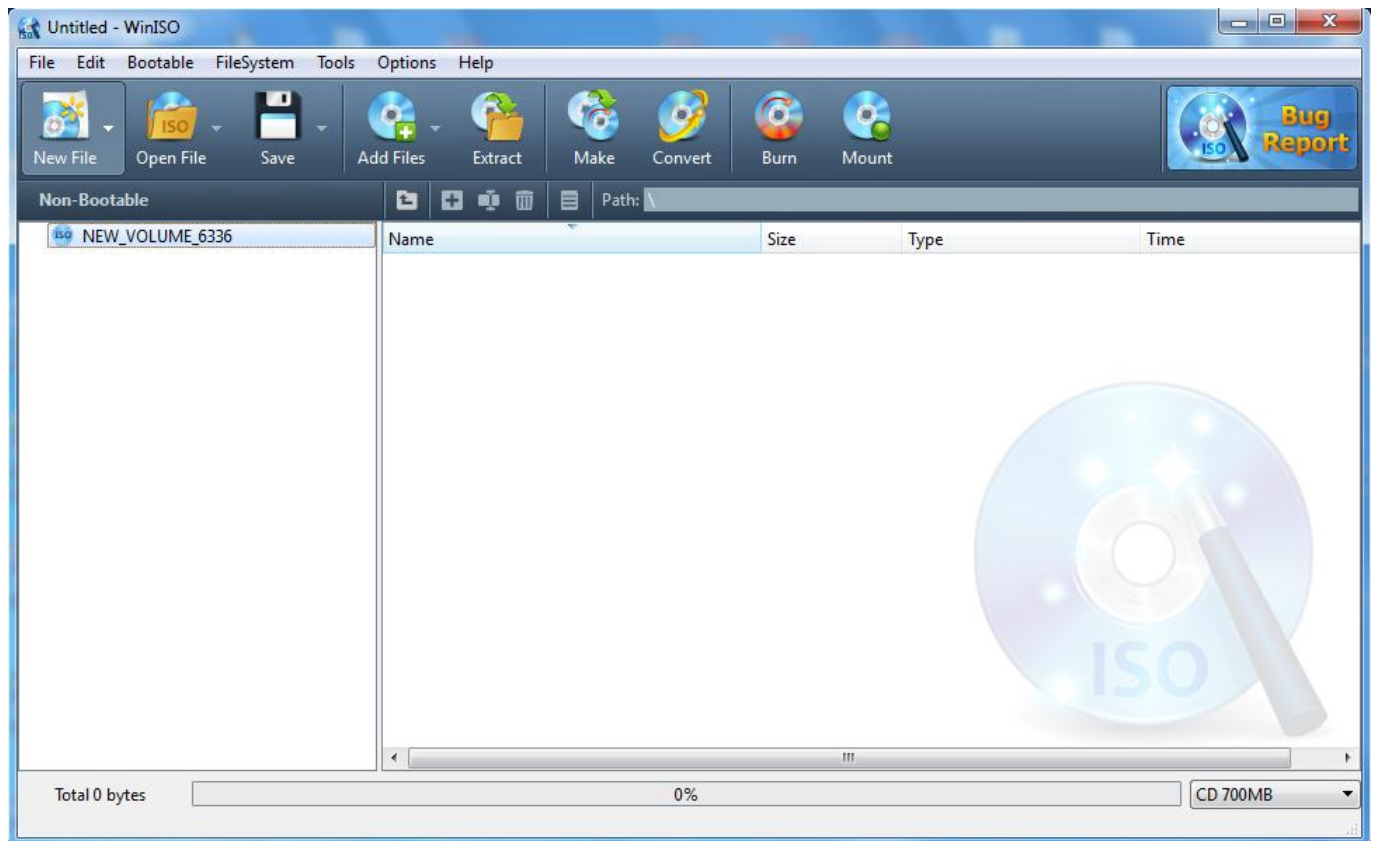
Untitled - WinISO

File Edit Bootable FileSystem Tools Options Help

ISO

New File Open File Save Add Files Extract Make Convert Burn Mount

ISO Bug Report

Non-Bootable

Path: \

ISO NEW_VOLUME_6336

| Name | Size | Type | Time |
|---|---|---|---|

ISO

Total 0 bytes

0%

CD 700MB